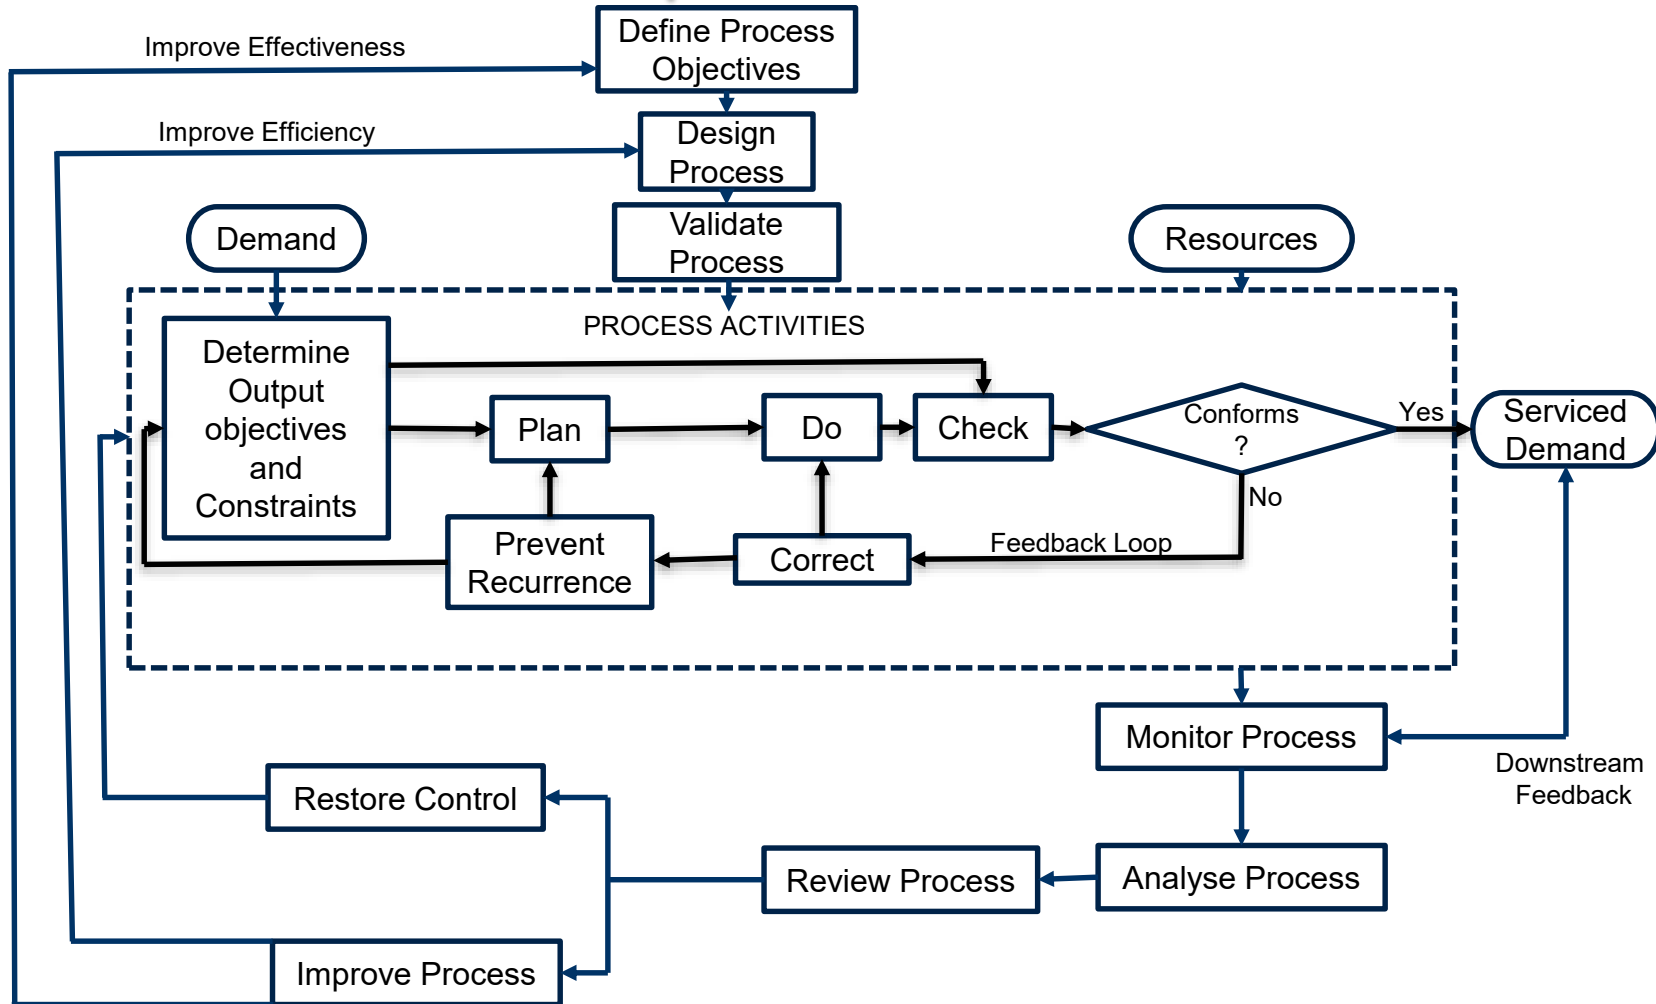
Improve Effectiveness

Define Process Objectives

Improve Efficiency

Design Process

Demand

Validate Process

Resources

PROCESS ACTIVITIES

Determine Output objectives and Constraints

Plan

Do

Check

Conforms ?

Yes

Serviced Demand

No

Prevent Recurrence

Correct

Feedback Loop

Monitor Process

Downstream Feedback

Restore Control

Review Process

Analyse Process

Improve Process